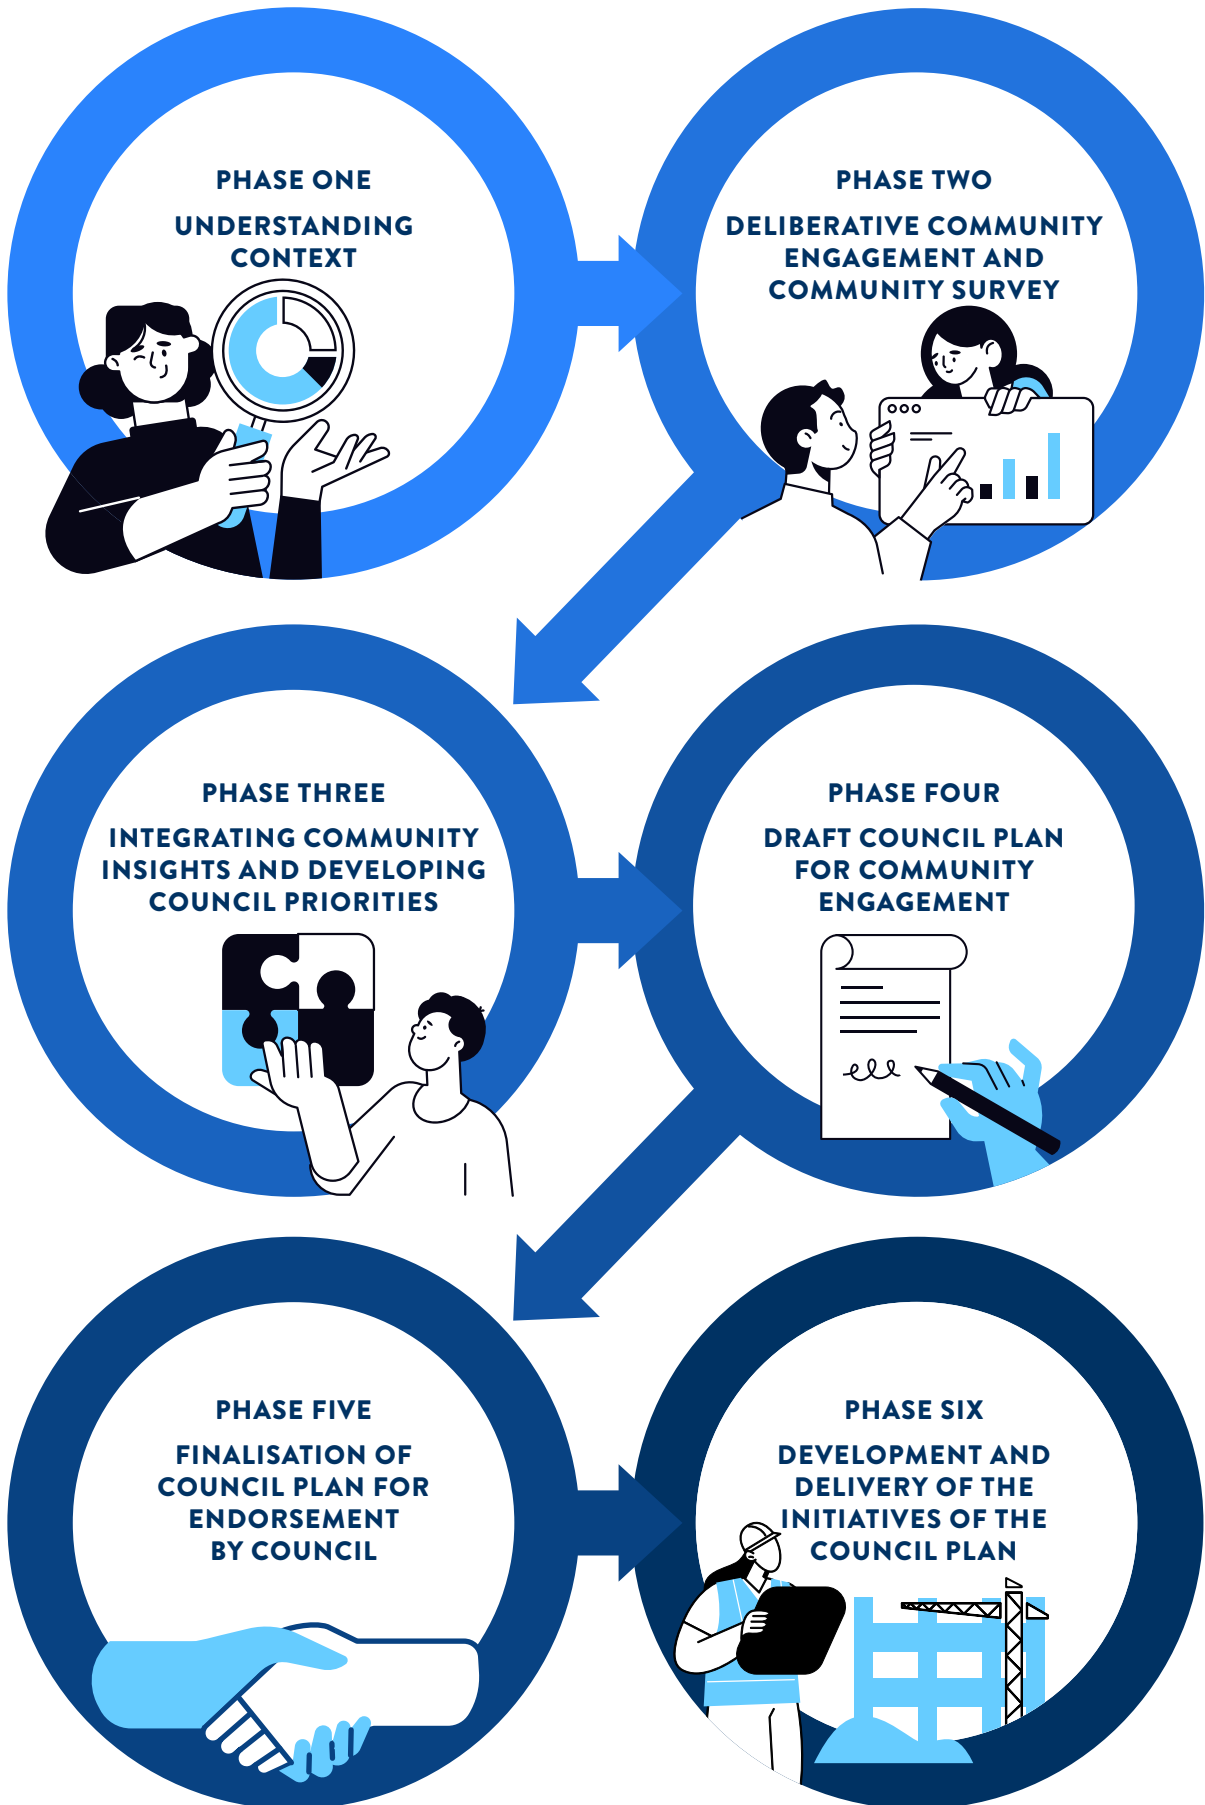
PHASE ONE

UNDERSTANDING CONTEXT

PHASE TWO

DELIBERATIVE COMMUNITY ENGAGEMENT AND COMMUNITY SURVEY

PHASE THREE

INTEGRATING COMMUNITY INSIGHTS AND DEVELOPING COUNCIL PRIORITIES

PHASE FOUR

DRAFT COUNCIL PLAN FOR COMMUNITY ENGAGEMENT

PHASE FIVE

FINALISATION OF COUNCIL PLAN FOR ENDORSEMENT BY COUNCIL

PHASE SIX

DEVELOPMENT AND DELIVERY OF THE INITIATIVES OF THE COUNCIL PLAN